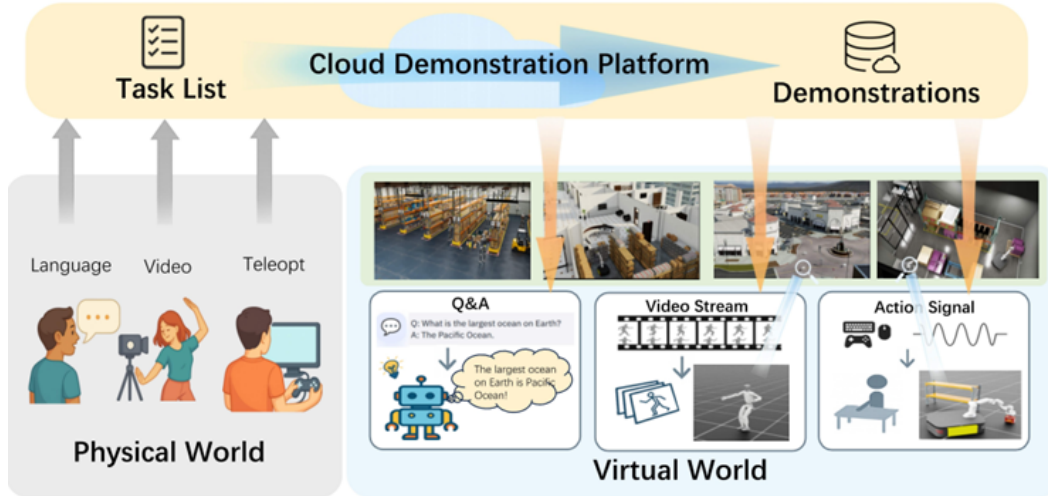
Task List

Cloud Demonstration Platform

Demonstrations

Language

Video

Teleopt

Physical World

Q&A

Q: What is the largest ocean on Earth?
A: The Pacific Ocean.

The largest ocean on Earth is Pacific Ocean!

Video Stream

Action Signal

Virtual World